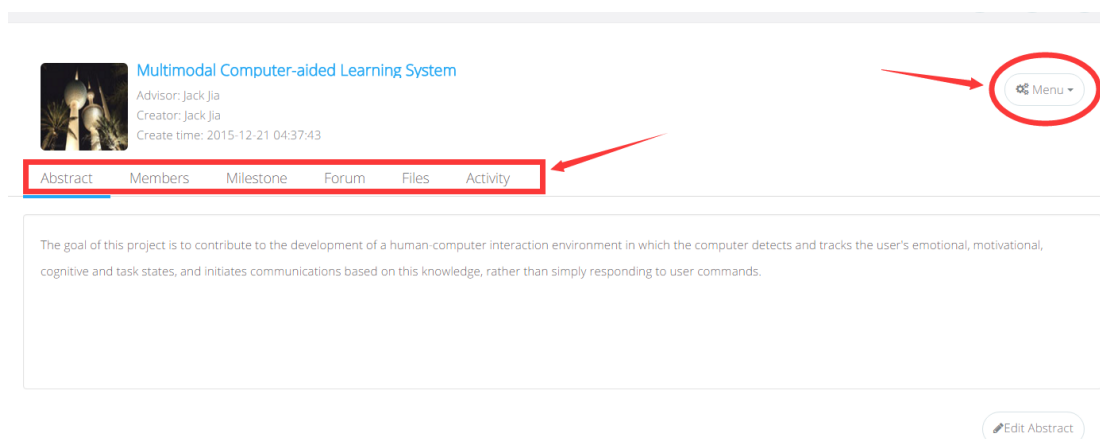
Multimodal Computer-aided Learning System

Advisor: Jack Jia

Creator: Jack Jia

Create time: 2015-12-21 04:37:43

Menu

Abstract Members Milestone Forum Files Activity

The goal of this project is to contribute to the development of a human-computer interaction environment in which the computer detects and tracks the user's emotional, motivational, cognitive and task states, and initiates communications based on this knowledge, rather than simply responding to user commands.

Edit Abstract